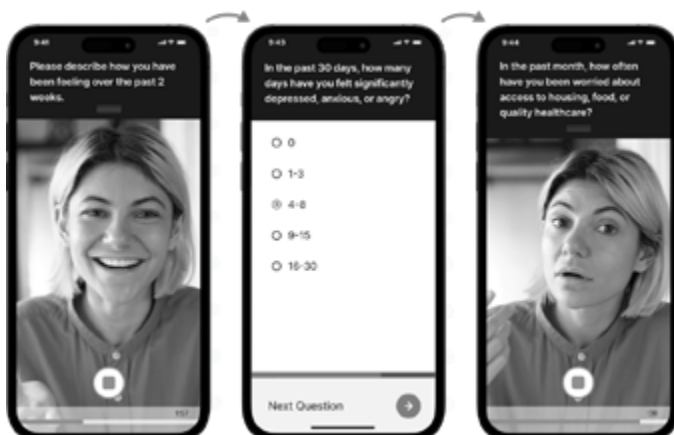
9:45

Please describe how you have been feeling over the past 2 weeks.

9:43

In the past 30 days, how many days have you felt significantly depressed, anxious, or angry?

0

1-3

4-8

9-15

16-30

Next Question

9:44

In the past month, how often have you been worried about access to housing, food, or quality healthcare?